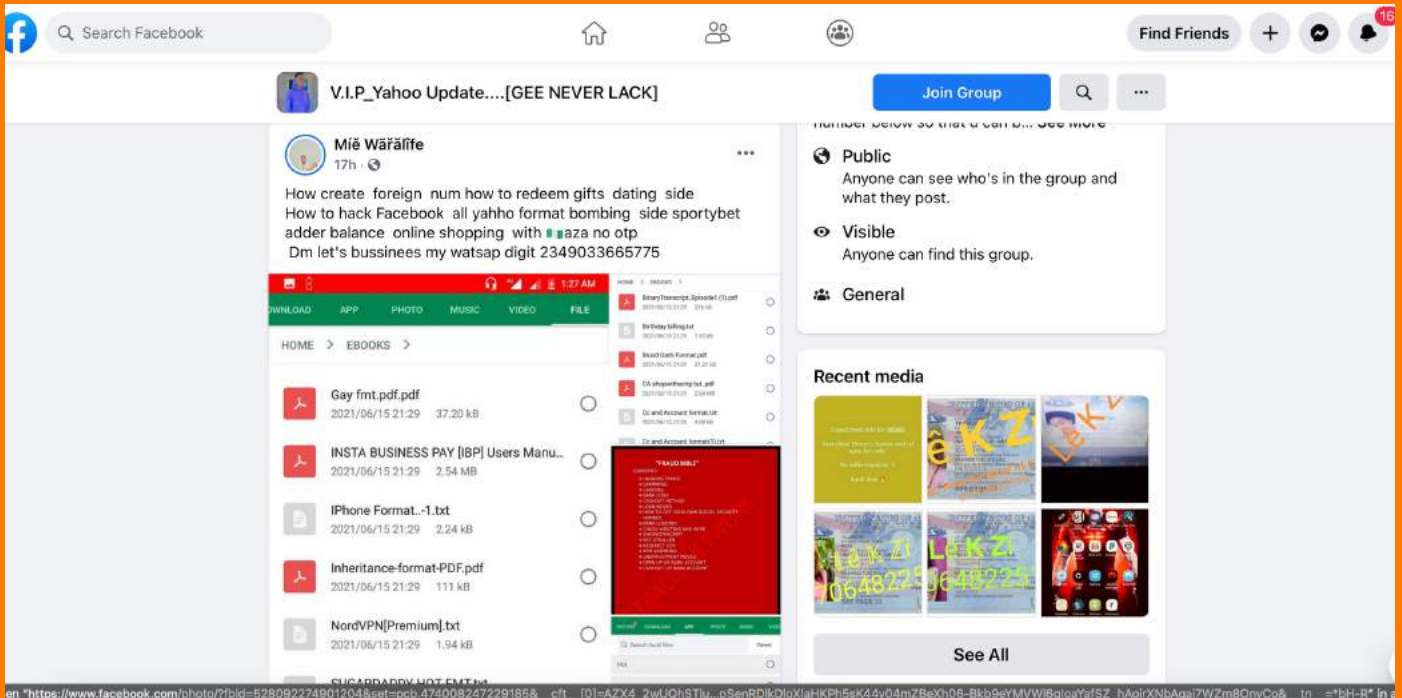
Search Facebook

Find Friends

16

V.I.P_Yahoo Update....[GEE NEVER LACK]

Join Group

Miě Wǎrǎlîfe
17h ·

How create foreign num how to redeem gifts dating side
How to hack Facebook all yahho format bombing side sportybet adder balance online shopping with 🇳🇬aza no otp
Dm let's bussinees my watsap digit 2349033665775

1:27 AM

DWNLOAD APP PHOTO MUSIC VIDEO FILE

HOME > EBOOKS >

Gay fmt.pdf.pdf
2021/06/15 21:29 37.20 kB

INSTA BUSINESS PAY [IBP] Users Manu...
2021/06/15 21:29 2.54 MB

IPhone Format..-1.txt
2021/06/15 21:29 2.24 kB

Inheritance-format-PDF.pdf
2021/06/15 21:29 111 kB

NordVPN[Premium].txt
2021/06/15 21:29 1.94 kB

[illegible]

BinaryTranscript_Episode1 (1).pdf

Birthday billing.txt

Blood Oath Format.pdf

CA shopwithsnip.txt...pdf

Cc and Account format.txt

Cc and Account format1.txt

"FRAUD BIBLE"

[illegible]

number below so that u can b... See More

Public
Anyone can see who's in the group and what they post.

Visible
Anyone can find this group.

General

Recent media

See All

en "https://www.facebook.com/photo/?fbid=528092274901204&set=pcb.474008247229185& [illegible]